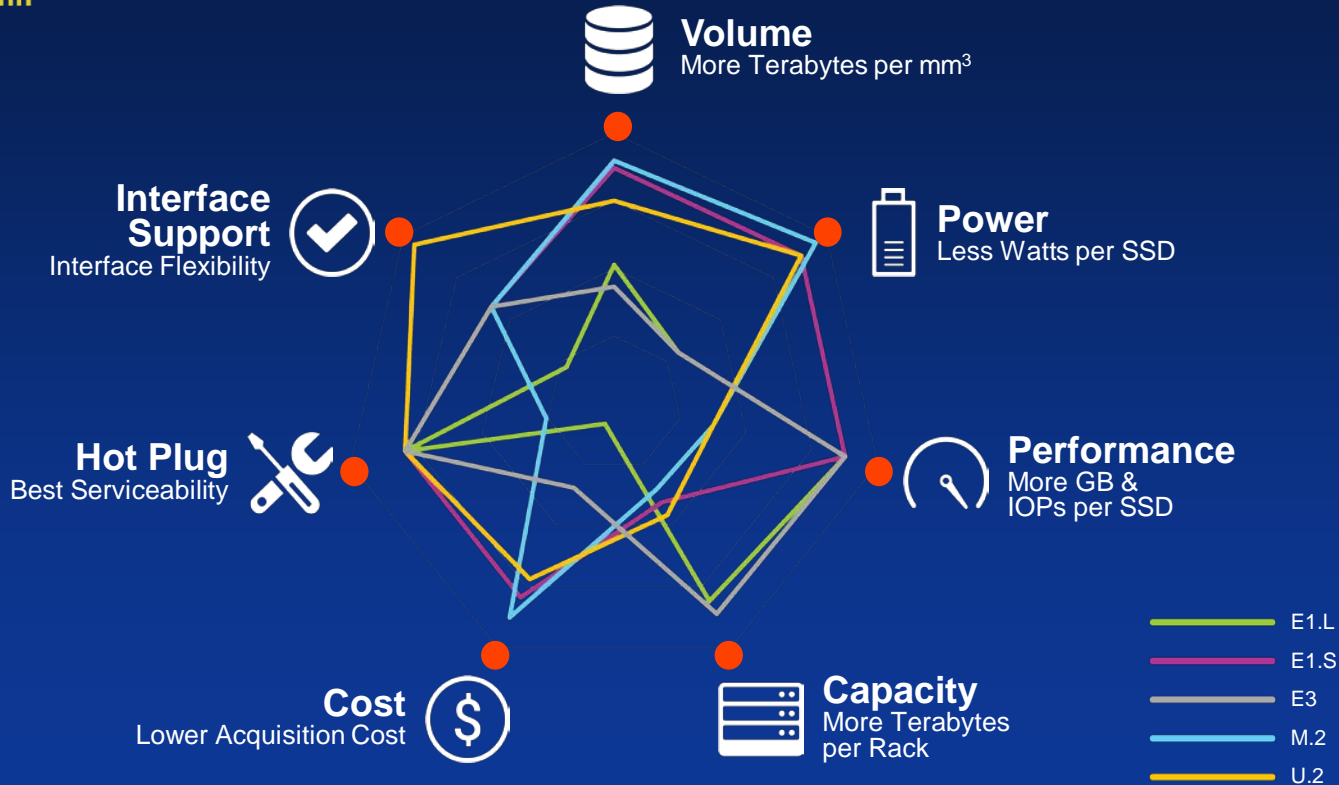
Volume
More Terabytes per mm$^3$

Power
Less Watts per SSD

Performance
More GB & IOPs per SSD

Capacity
More Terabytes per Rack

Cost
Lower Acquisition Cost

Hot Plug
Best Serviceability

Interface Support
Interface Flexibility

E1.L
E1.S
E3
M.2
U.2